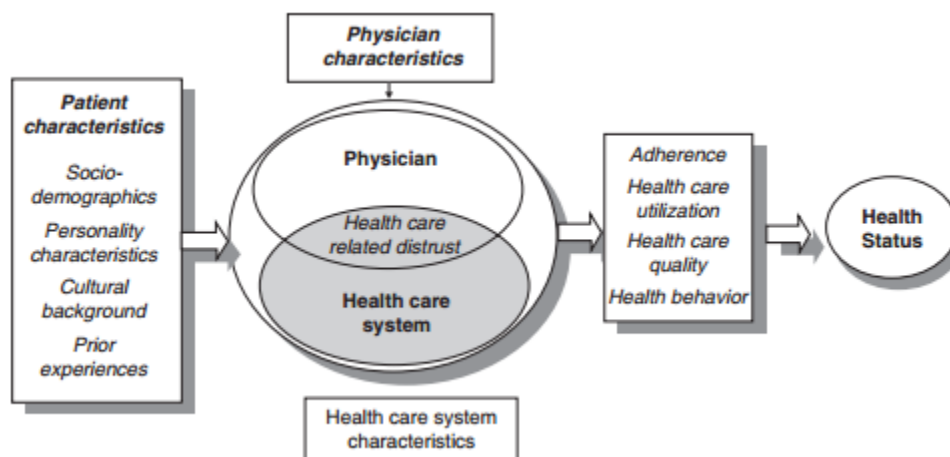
Physician characteristics

Patient characteristics

Socio-demographics

Personality characteristics

Cultural background

Prior experiences

Physician

Health care related distrust

Health care system

Adherence

Health care utilization

Health care quality

Health behavior

Health Status

Health care system characteristics